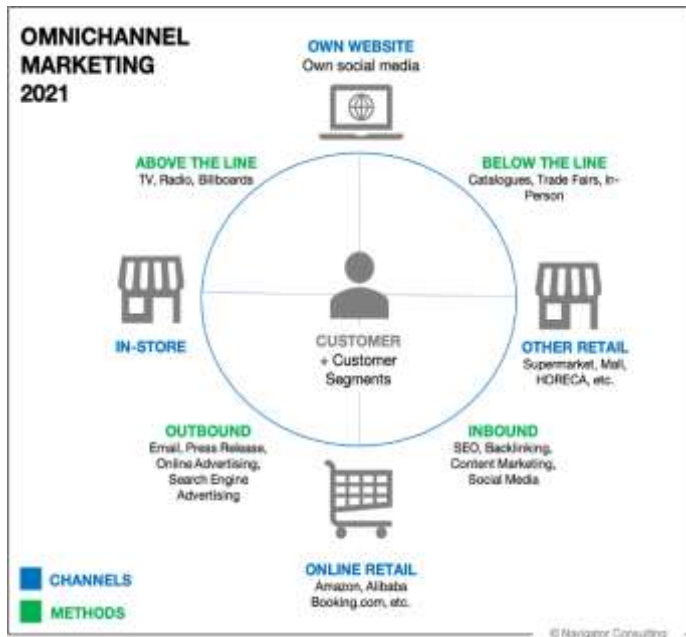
OMNICHANNEL MARKETING 2021

OWN WEBSITE
Own social media

ABOVE THE LINE
TV, Radio, Billboards

BELOW THE LINE
Catalogues, Trade Fairs, In-Person

IN-STORE

CUSTOMER
+ Customer Segments

OTHER RETAIL
Supermarket, Mall, HORECA, etc.

OUTBOUND
Email, Press Release, Online Advertising, Search Engine Advertising

INBOUND
SEO, Backlinking, Content Marketing, Social Media

ONLINE RETAIL
Amazon, Alibaba
Booking.com, etc.

CHANNELS

METHODS

© Navigator Consulting